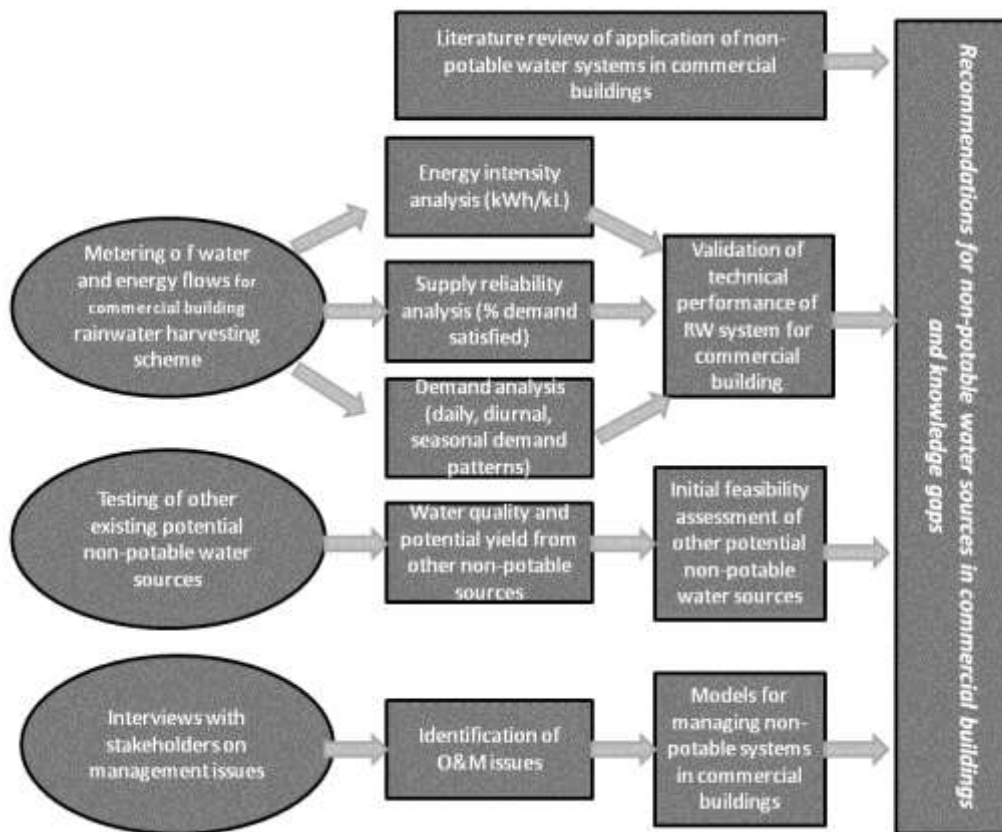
Literature review of application of non-potable water systems in commercial buildings

Metering o f water and energy flows for commercial building rainwater harvesting scheme

Energy intensity analysis (kWh/kL)

Supply reliability analysis (% demand satisfied)

Demand analysis (daily, diurnal, seasonal demand patterns)

Validation of technical performance of RW system for commercial building

Testing of other existing potential non-potable water sources

Water quality and potential yield from other non-potable sources

Initial feasibility assessment of other potential non-potable water sources

Interviews with stakeholders on management issues

Identification of O&M issues

Models for managing non-potable systems in commercial buildings

Recommendations for non-potable water sources in commercial buildings and knowledge gaps